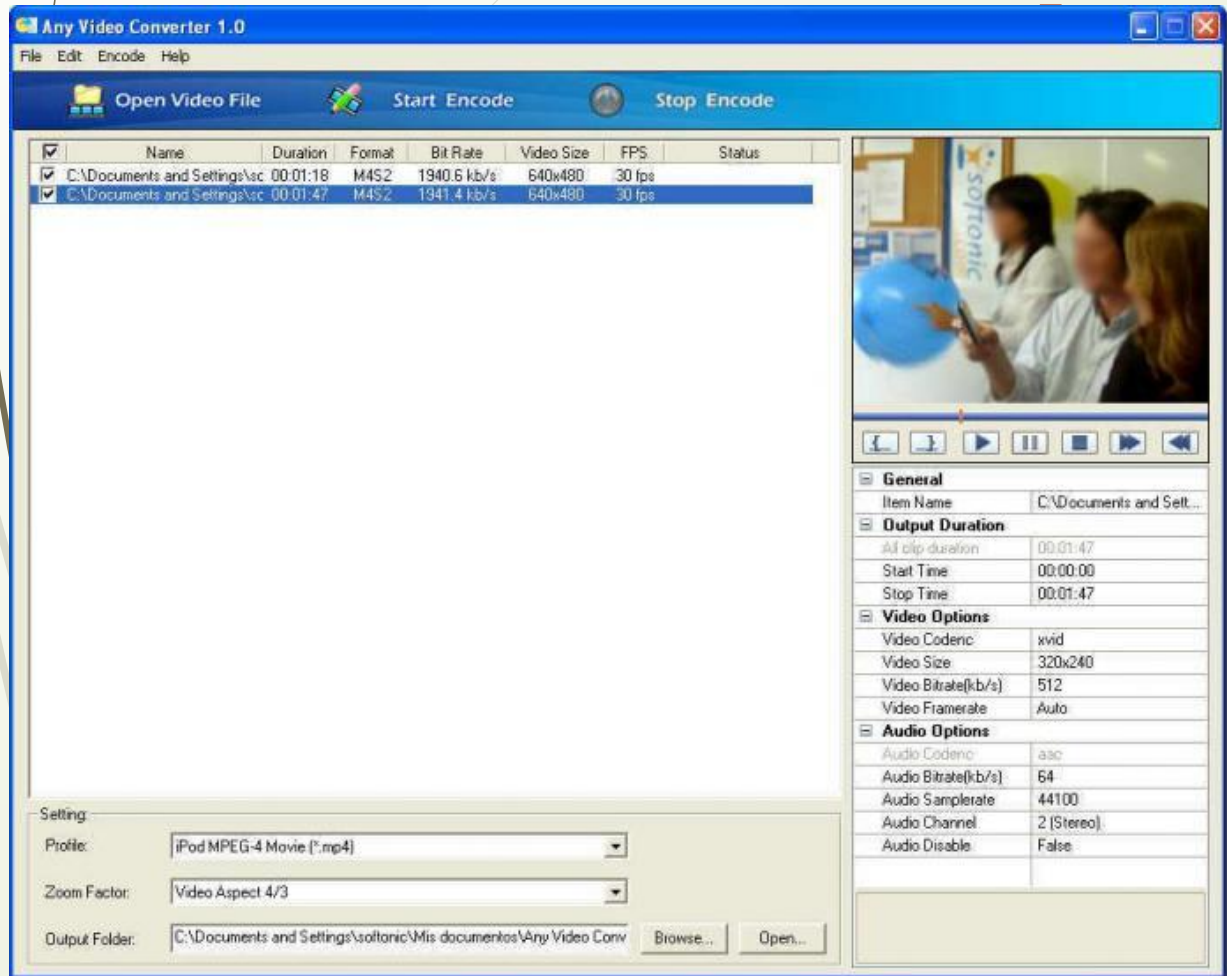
Any Video Converter 1.0

File Edit Encode Help

Open Video File Start Encode Stop Encode

| Name | Duration | Format | Bit Rate | Video Size | FPS | Status |
|---|---|---|---|---|---|---|
| C:\Documents and Settings\sc | 00:01:18 | M4S2 | 1940.6 kb/s | 640x480 | 30 fps | |
| C:\Documents and Settings\sc | 00:01:47 | M4S2 | 1941.4 kb/s | 640x480 | 30 fps | |

softonic

General
| Item Name | C:\Documents and Sett... |
|---|---|

Output Duration
| All clip duration | 00:01:47 |
|---|---|
| Start Time | 00:00:00 |
| Stop Time | 00:01:47 |

Video Options
| Video Codenc | xvid |
|---|---|
| Video Size | 320x240 |
| Video Bitrate(kb/s) | 512 |
| Video Framerate | Auto |

Audio Options
| Audio Codenc | aac |
|---|---|
| Audio Bitrate(kb/s) | 64 |
| Audio Samplerate | 44100 |
| Audio Channel | 2 (Stereo) |
| Audio Disable | False |

Setting
Profile: iPod MPEG-4 Movie (*.mp4)
Zoom Factor: Video Aspect 4/3
Output Folder: C:\Documents and Settings\softonic\Mis documentos\Any Video Conv Browse... Open...